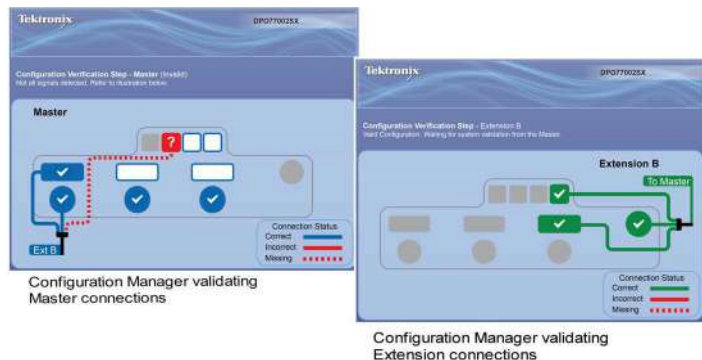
Tektronix
DPO770025X

Configuration Verification Step - Master (Invalid)
Not all signals detected. Refer to illustration below.

Master

?

Ext B

Connection Status
Correct
Incorrect
Missing

Configuration Manager validating Master connections

Tektronix
DPO770025X

Configuration Verification Step - Extension B
Valid Configuration. Waiting for system validation from the Master.

Extension B

To Master

Connection Status
Correct
Incorrect
Missing

Configuration Manager validating Extension connections